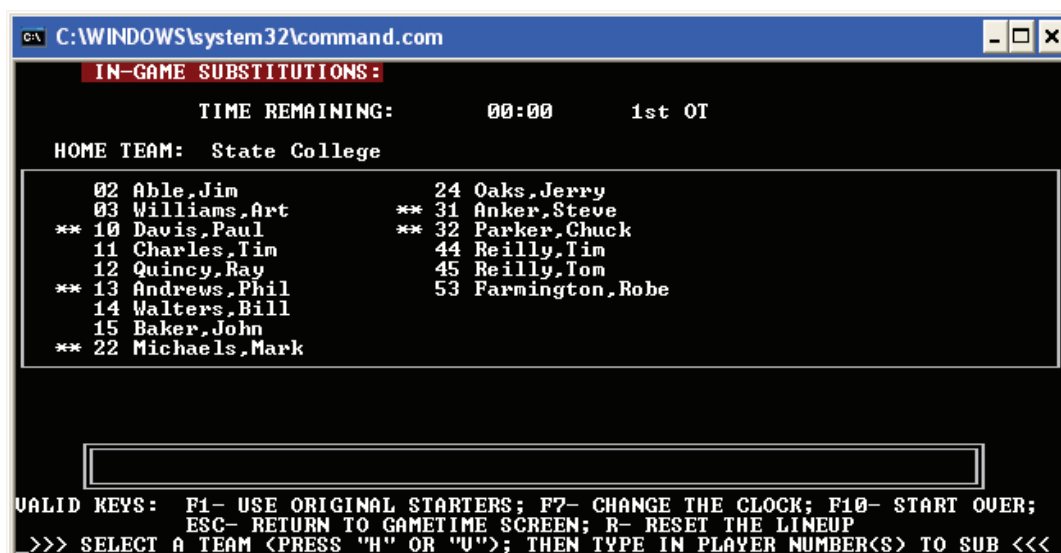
C:\WINDOWS\system32\command.com

IN-GAME SUBSTITUTIONS:

TIME REMAINING: 00:00 1st OT

HOME TEAM: State College

02 Able,Jim
03 Williams,Art
** 10 Davis,Paul
11 Charles,Tim
12 Quincy,Ray
** 13 Andrews,Phil
14 Walters,Bill
15 Baker,John
** 22 Michaels,Mark

24 Oaks,Jerry
** 31 Anker,Steve
** 32 Parker,Chuck
44 Reilly,Tim
45 Reilly,Tom
53 Farmington,Robe

VALID KEYS: F1- USE ORIGINAL STARTERS; F7- CHANGE THE CLOCK; F10- START OVER;
ESC- RETURN TO GAMETIME SCREEN; R- RESET THE LINEUP
>>> SELECT A TEAM (PRESS "H" OR "V"); THEN TYPE IN PLAYER NUMBER(S) TO SUB <<<